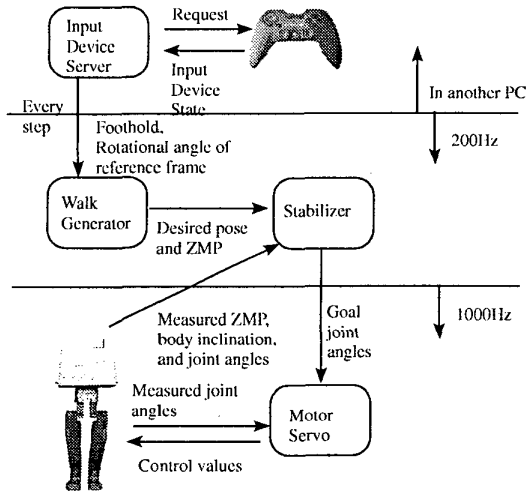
Input Device Server

Request

Input Device State

In another PC

Every step

Foothold, Rotational angle of reference frame

200Hz

Walk Generator

Desired pose and ZMP

Stabilizer

1000Hz

Measured ZMP, body inclination, and joint angles

Goal joint angles

Measured joint angles

Motor Servo

Control values